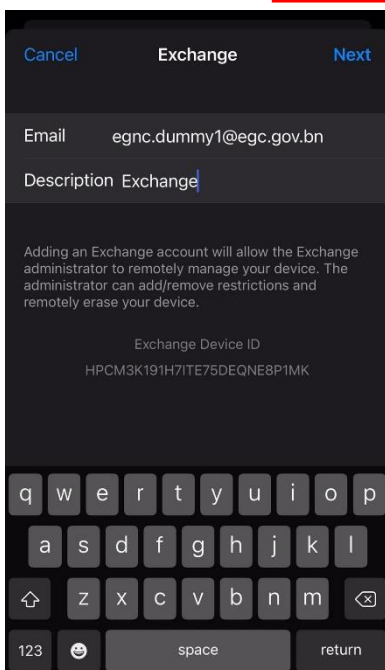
Cancel Exchange Next

Email egnc.dummy1@egc.gov.bn

Description Exchange

Adding an Exchange account will allow the Exchange administrator to remotely manage your device. The administrator can add/remove restrictions and remotely erase your device.

Exchange Device ID

HPCM3K191H7ITE75DEQNE8P1MK

q w e r t y u i o p
a s d f g h j k l
z x c v b n m
123 space return